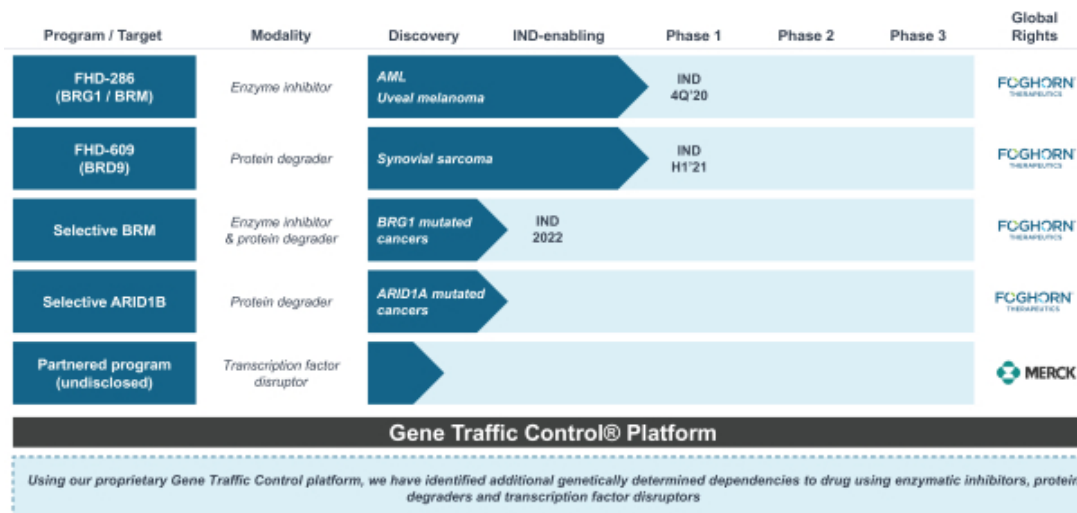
| Program / Target | Modality | Discovery | IND-enabling | Phase 1 | Phase 2 | Phase 3 | Global Rights |
|---|---|---|---|---|---|---|---|
| FHD-286 (BRG1 / BRM) | Enzyme inhibitor | AML Uveal melanoma | | IND 4Q'20 | | | FOGHORN THERAPEUTICS |
| FHD-609 (BRD9) | Protein degrader | Synovial sarcoma | | IND H1'21 | | | FOGHORN THERAPEUTICS |
| Selective BRM | Enzyme inhibitor & protein degrader | BRG1 mutated cancers | IND 2022 | | | | FOGHORN THERAPEUTICS |
| Selective ARID1B | Protein degrader | ARID1A mutated cancers | | | | | FOGHORN THERAPEUTICS |
| Partnered program (undisclosed) | Transcription factor disruptor | | | | | | MERCK |

Gene Traffic Control® Platform

Using our proprietary Gene Traffic Control platform, we have identified additional genetically determined dependencies to drug using enzymatic inhibitors, protein degraders and transcription factor disruptors